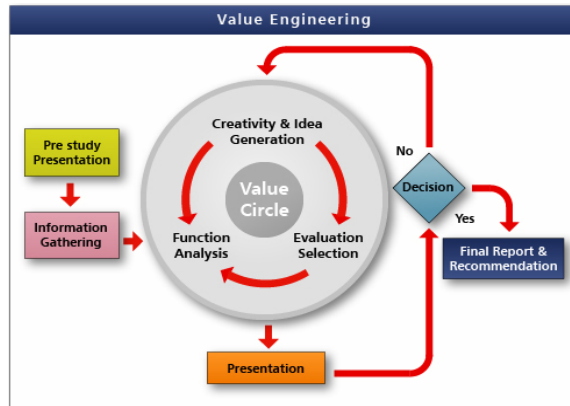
Value Engineering

Pre study Presentation

Information Gathering

Creativity & Idea Generation

Value Circle

Function Analysis

Evaluation Selection

No

Decision

Yes

Final Report & Recommendation

Presentation